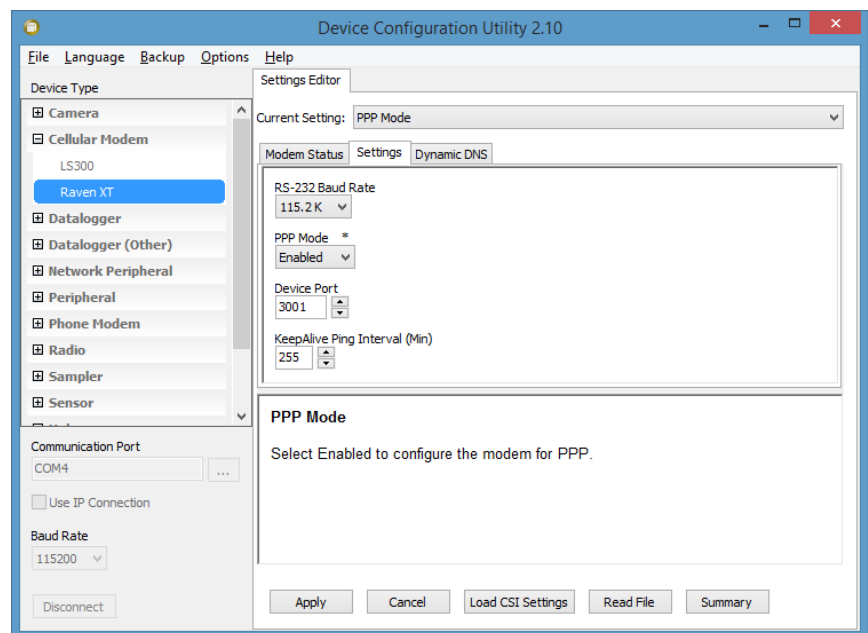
Device Configuration Utility 2.10

File Language Backup Options Help

Device Type

Camera
Cellular Modem
LS300
Raven XT
Datalogger
Datalogger (Other)
Network Peripheral
Peripheral
Phone Modem
Radio
Sampler
Sensor

Communication Port
COM4
...
Use IP Connection

Baud Rate
115200

Disconnect

Settings Editor

Current Setting: PPP Mode

Modem Status Settings Dynamic DNS

RS-232 Baud Rate
115.2 K

PPP Mode *
Enabled

Device Port
3001

KeepAlive Ping Interval (Min)
255

PPP Mode

Select Enabled to configure the modem for PPP.

Apply Cancel Load CSI Settings Read File Summary